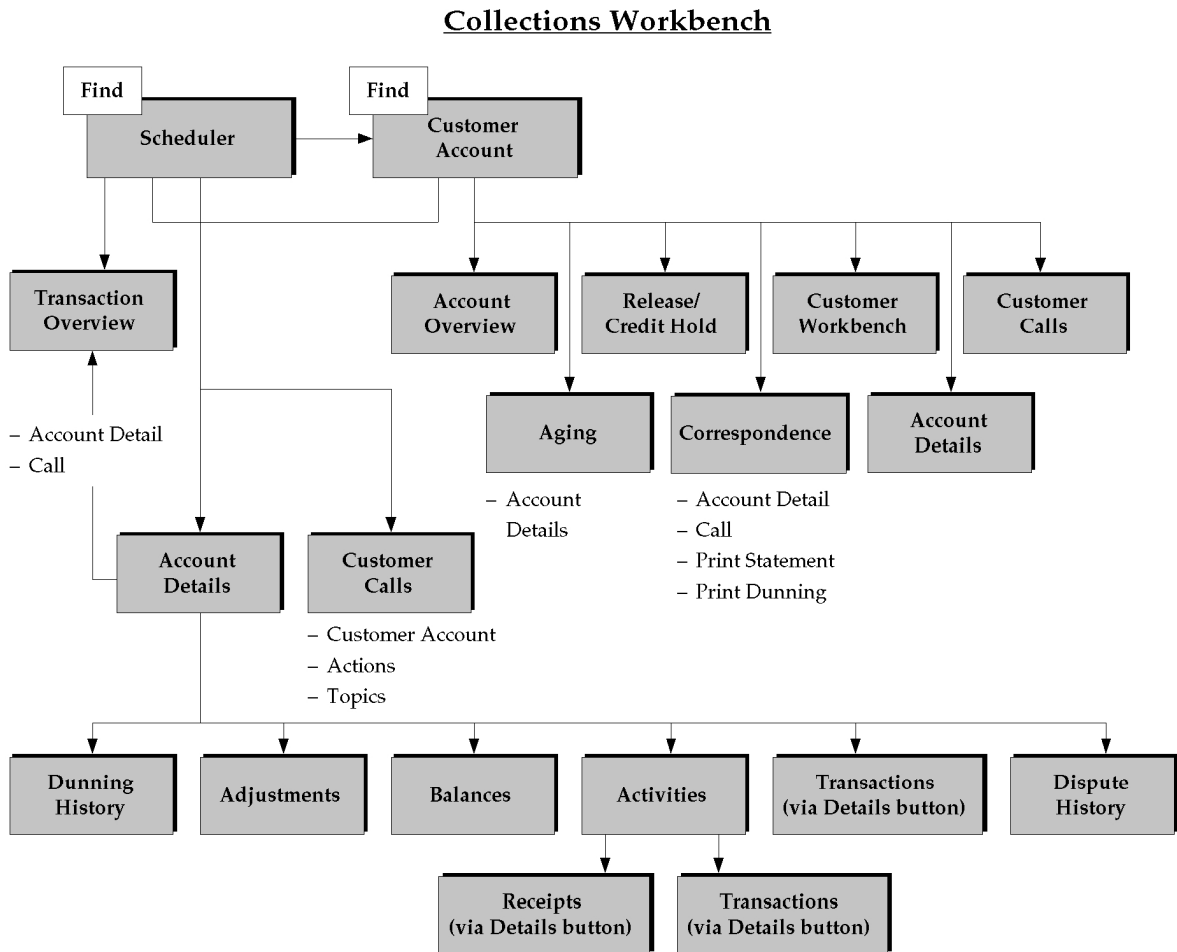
Collections Workbench

Find

Scheduler

Find

Customer Account

Transaction Overview

Account Overview

Release/ Credit Hold

Customer Workbench

Customer Calls

– Account Detail
– Call

Aging

Correspondence

Account Details

– Account Details

– Account Detail
– Call
– Print Statement
– Print Dunning

Account Details

Customer Calls

– Customer Account
– Actions
– Topics

Dunning History

Adjustments

Balances

Activities

Transactions (via Details button)

Dispute History

Receipts (via Details button)

Transactions (via Details button)